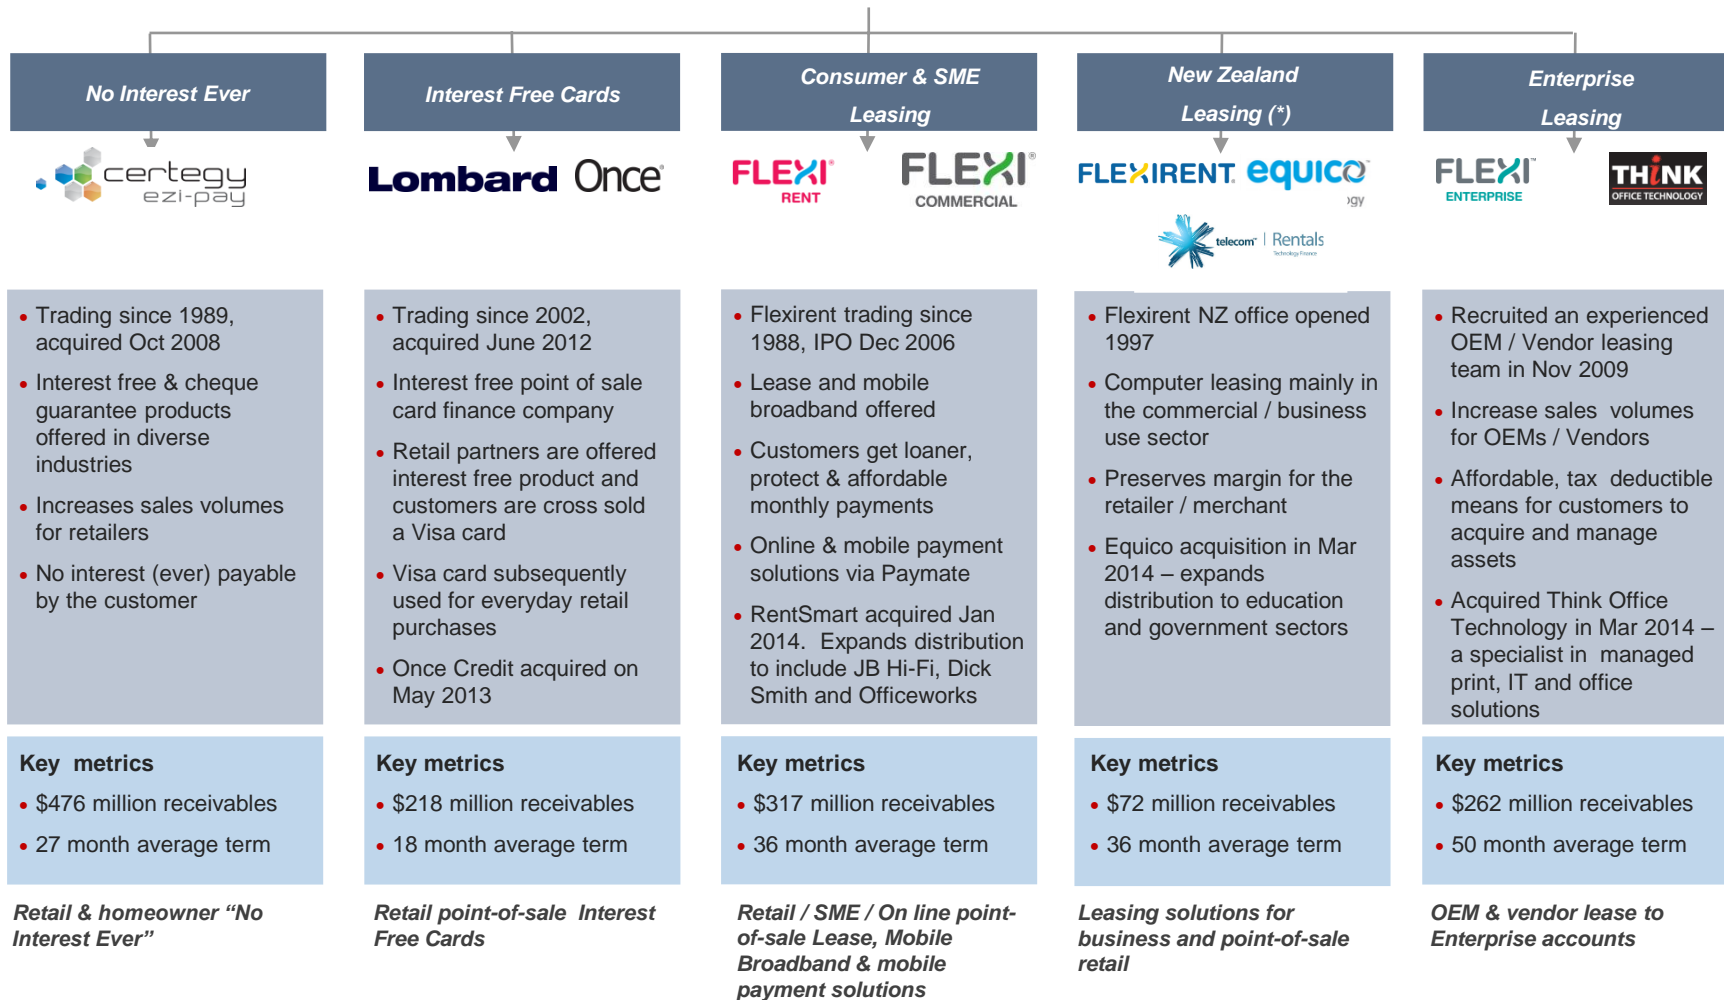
No Interest Ever

certegy ezi-pay

• Trading since 1989, acquired Oct 2008
• Interest free & cheque guarantee products offered in diverse industries
• Increases sales volumes for retailers
• No interest (ever) payable by the customer

Key metrics
• $476 million receivables
• 27 month average term

Retail & homeowner “No Interest Ever”

Interest Free Cards

Lombard Once

• Trading since 2002, acquired June 2012
• Interest free point of sale card finance company
• Retail partners are offered interest free product and customers are cross sold a Visa card
• Visa card subsequently used for everyday retail purchases
• Once Credit acquired on May 2013

Key metrics
• $218 million receivables
• 18 month average term

Retail point-of-sale Interest Free Cards

Consumer & SME Leasing

FLEXI RENT FLEXI COMMERCIAL

• Flexirent trading since 1988, IPO Dec 2006
• Lease and mobile broadband offered
• Customers get loaner, protect & affordable monthly payments
• Online & mobile payment solutions via Paymate
• RentSmart acquired Jan 2014. Expands distribution to include JB Hi-Fi, Dick Smith and Officeworks

Key metrics
• $317 million receivables
• 36 month average term

Retail / SME / On line point-of-sale Lease, Mobile Broadband & mobile payment solutions

New Zealand Leasing (*)

FLEXIRENT equico
telecom Rentals

• Flexirent NZ office opened 1997
• Computer leasing mainly in the commercial / business use sector
• Preserves margin for the retailer / merchant
• Equico acquisition in Mar 2014 – expands distribution to education and government sectors

Key metrics
• $72 million receivables
• 36 month average term

Leasing solutions for business and point-of-sale retail

Enterprise Leasing

FLEXI ENTERPRISE THINK OFFICE TECHNOLOGY

• Recruited an experienced OEM / Vendor leasing team in Nov 2009
• Increase sales volumes for OEMs / Vendors
• Affordable, tax deductible means for customers to acquire and manage assets
• Acquired Think Office Technology in Mar 2014 – a specialist in managed print, IT and office solutions

Key metrics
• $262 million receivables
• 50 month average term

OEM & vendor lease to Enterprise accounts